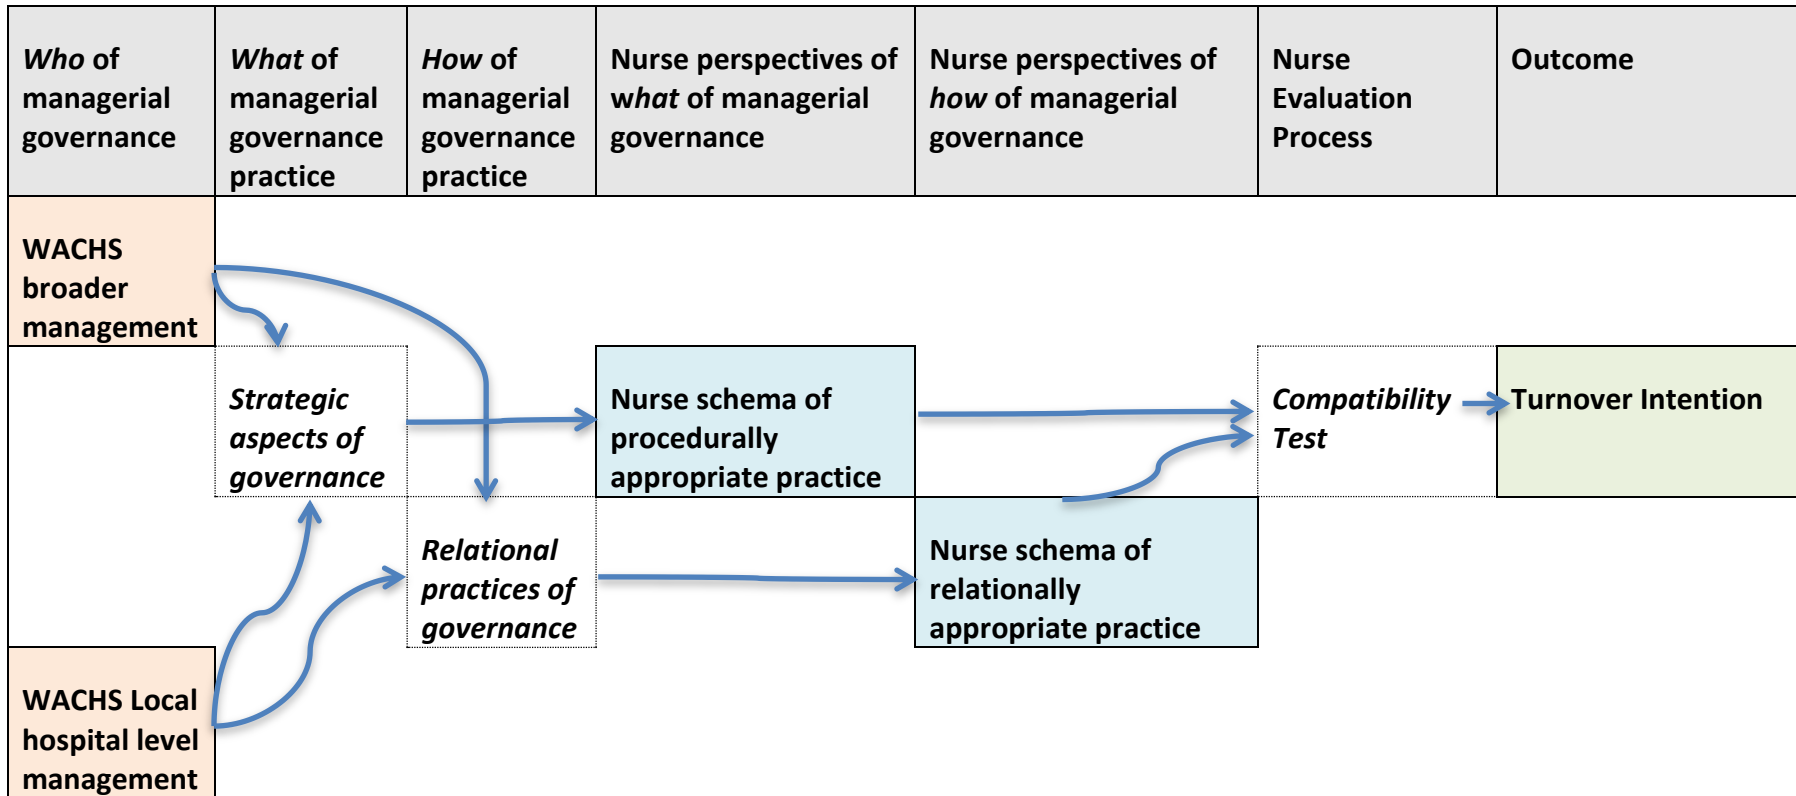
| Who of managerial governance | What of managerial governance practice | How of managerial governance practice | Nurse perspectives of what of managerial governance | Nurse perspectives of how of managerial governance | Nurse Evaluation Process | Outcome |
|---|---|---|---|---|---|---|

WACHS broader management

Strategic aspects of governance

Nurse schema of procedurally appropriate practice

Compatibility Test

Turnover Intention

Relational practices of governance

Nurse schema of relationally appropriate practice

WACHS Local hospital level management